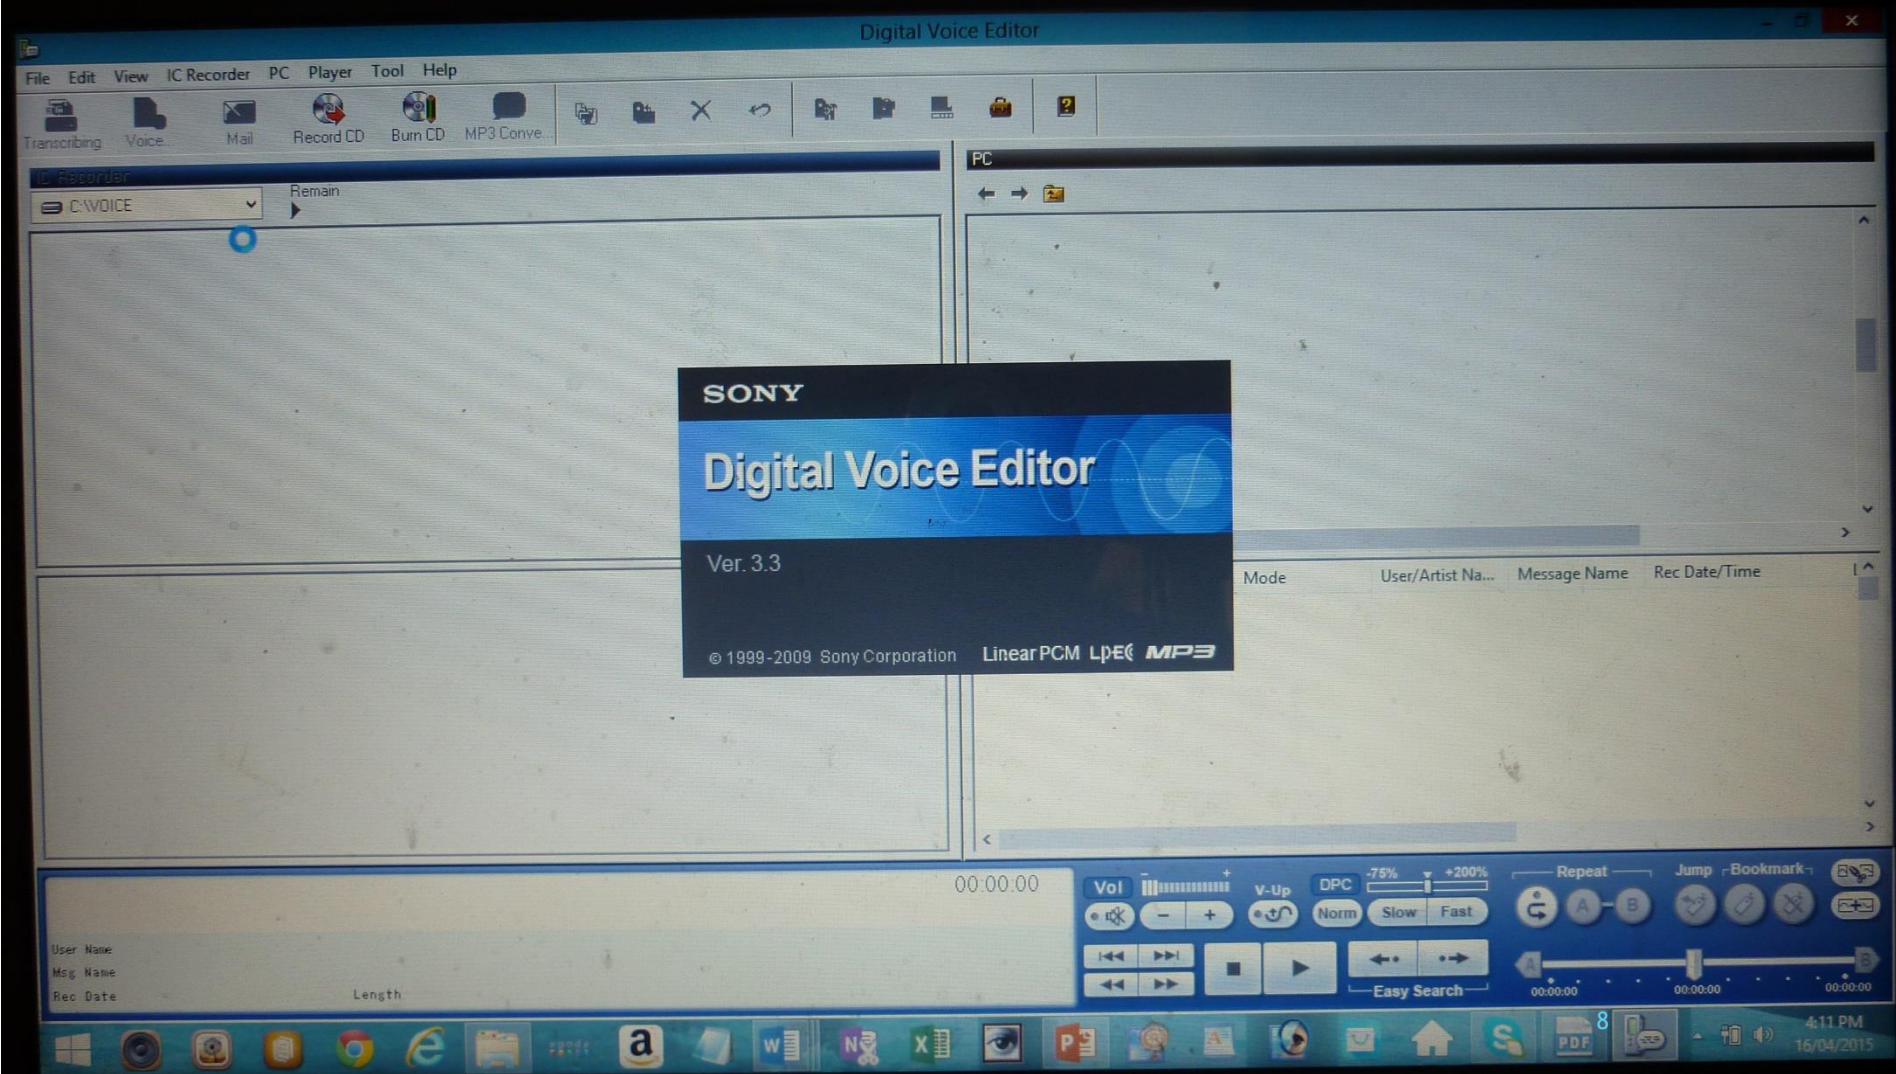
Digital Voice Editor

File Edit View IC Recorder PC Player Tool Help

Transcribing Voice Mail Record CD Burn CD MP3 Conve...

IC Recorder

C:\VOICE

Remain

PC

SONY

Digital Voice Editor

Ver. 3.3

© 1999-2009 Sony Corporation

Linear PCM LPEC MP3

Mode User/Artist Na... Message Name Rec Date/Time

00:00:00

User Name
Msg Name
Rec Date
Length

Vol V-Up DPC -75% +200% Norm Slow Fast Repeat A B Jump Bookmark

Easy Search

00:00:00 00:00:00 00:00:00

4:11 PM
16/04/2015